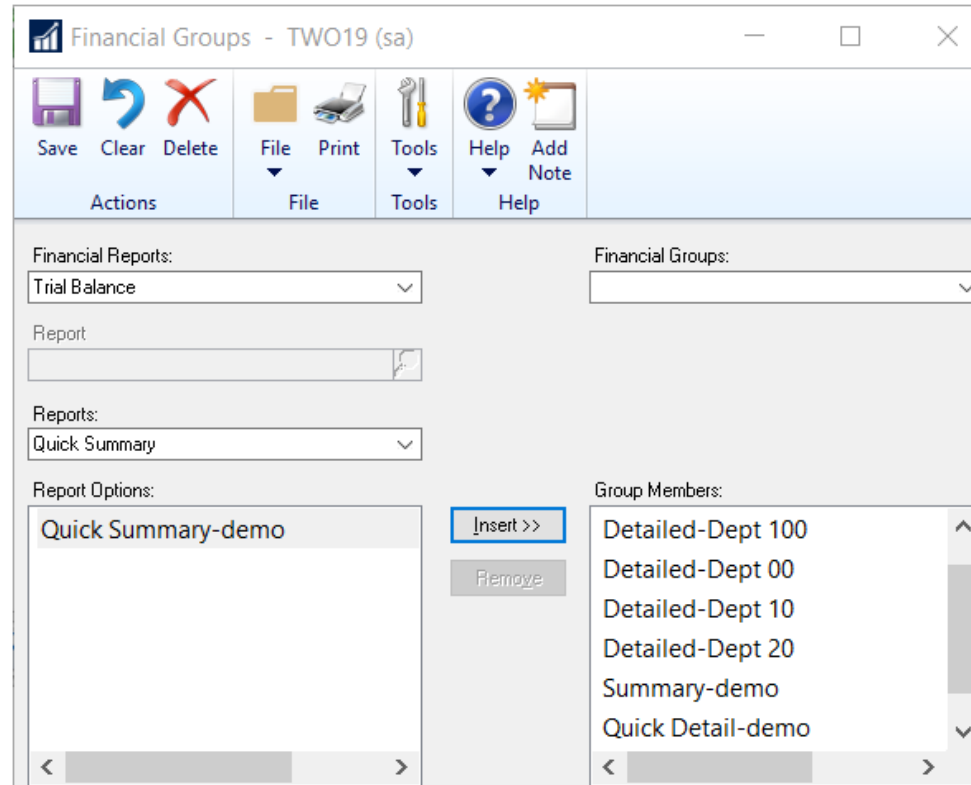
Financial Groups - TWO19 (sa)

Save Clear Delete
Actions
File Print
File
Tools
Tools
Help Add Note
Help

Financial Reports:
Trial Balance

Financial Groups:

Report

Reports:
Quick Summary

Report Options:
Quick Summary-demo

Insert >>
Remove

Group Members:
Detailed-Dept 100
Detailed-Dept 00
Detailed-Dept 10
Detailed-Dept 20
Summary-demo
Quick Detail-demo